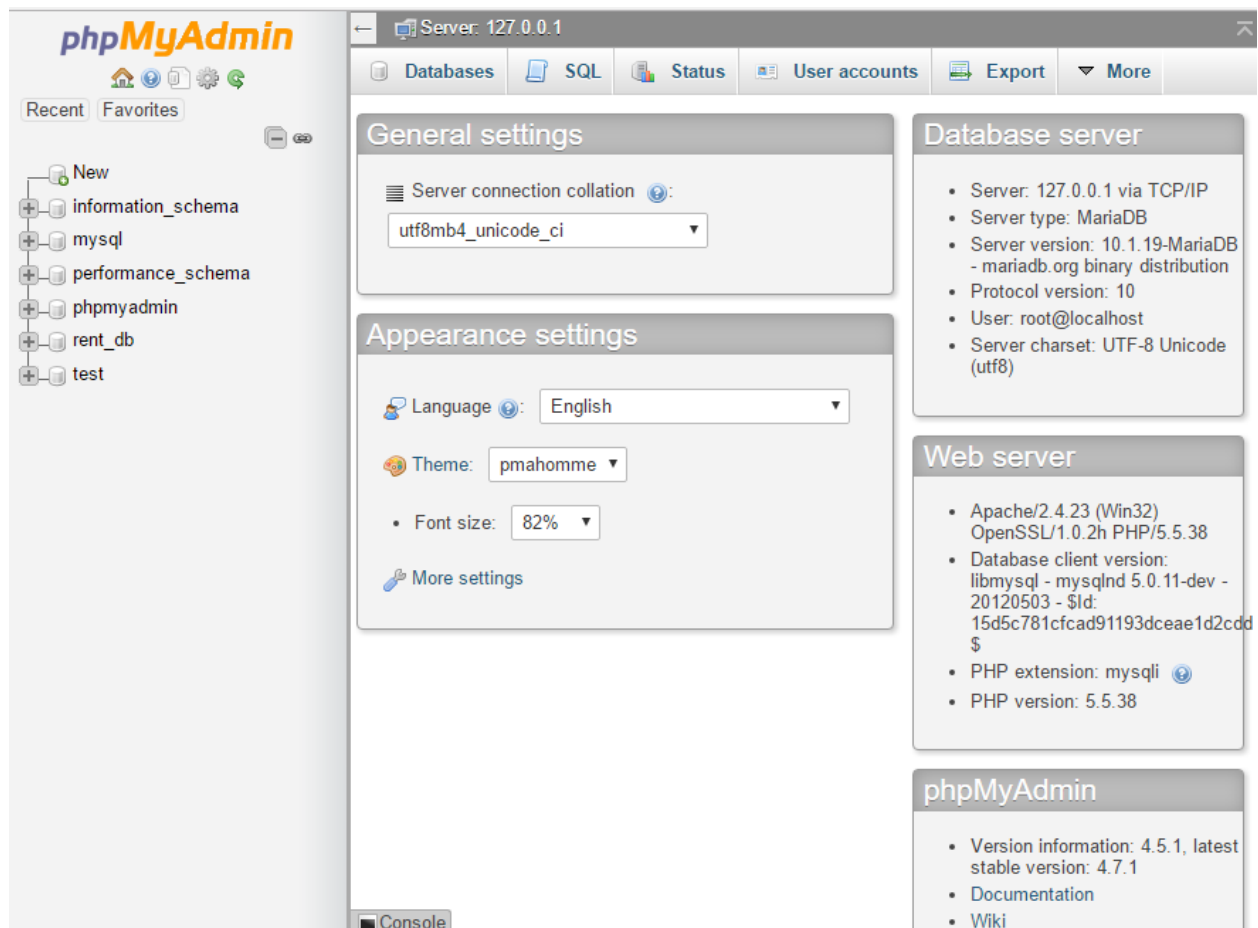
phpMyAdmin

Recent Favorites

New
information_schema
mysql
performance_schema
phpmyadmin
rent_db
test

Server: 127.0.0.1

Databases SQL Status User accounts Export More

General settings

Server connection collation:

utf8mb4_unicode_ci

Appearance settings

Language: English

Theme: pmahomme

• Font size: 82%

More settings

Database server

• Server: 127.0.0.1 via TCP/IP
• Server type: MariaDB
• Server version: 10.1.19-MariaDB - mariadb.org binary distribution
• Protocol version: 10
• User: root@localhost
• Server charset: UTF-8 Unicode (utf8)

Web server

• Apache/2.4.23 (Win32) OpenSSL/1.0.2h PHP/5.5.38
• Database client version: libmysql - mysqlnd 5.0.11-dev - 20120503 - $Id: 15d5c781cfcad91193dceae1d2cdd $
• PHP extension: mysqli
• PHP version: 5.5.38

phpMyAdmin

• Version information: 4.5.1, latest stable version: 4.7.1
• Documentation
• Wiki

Console